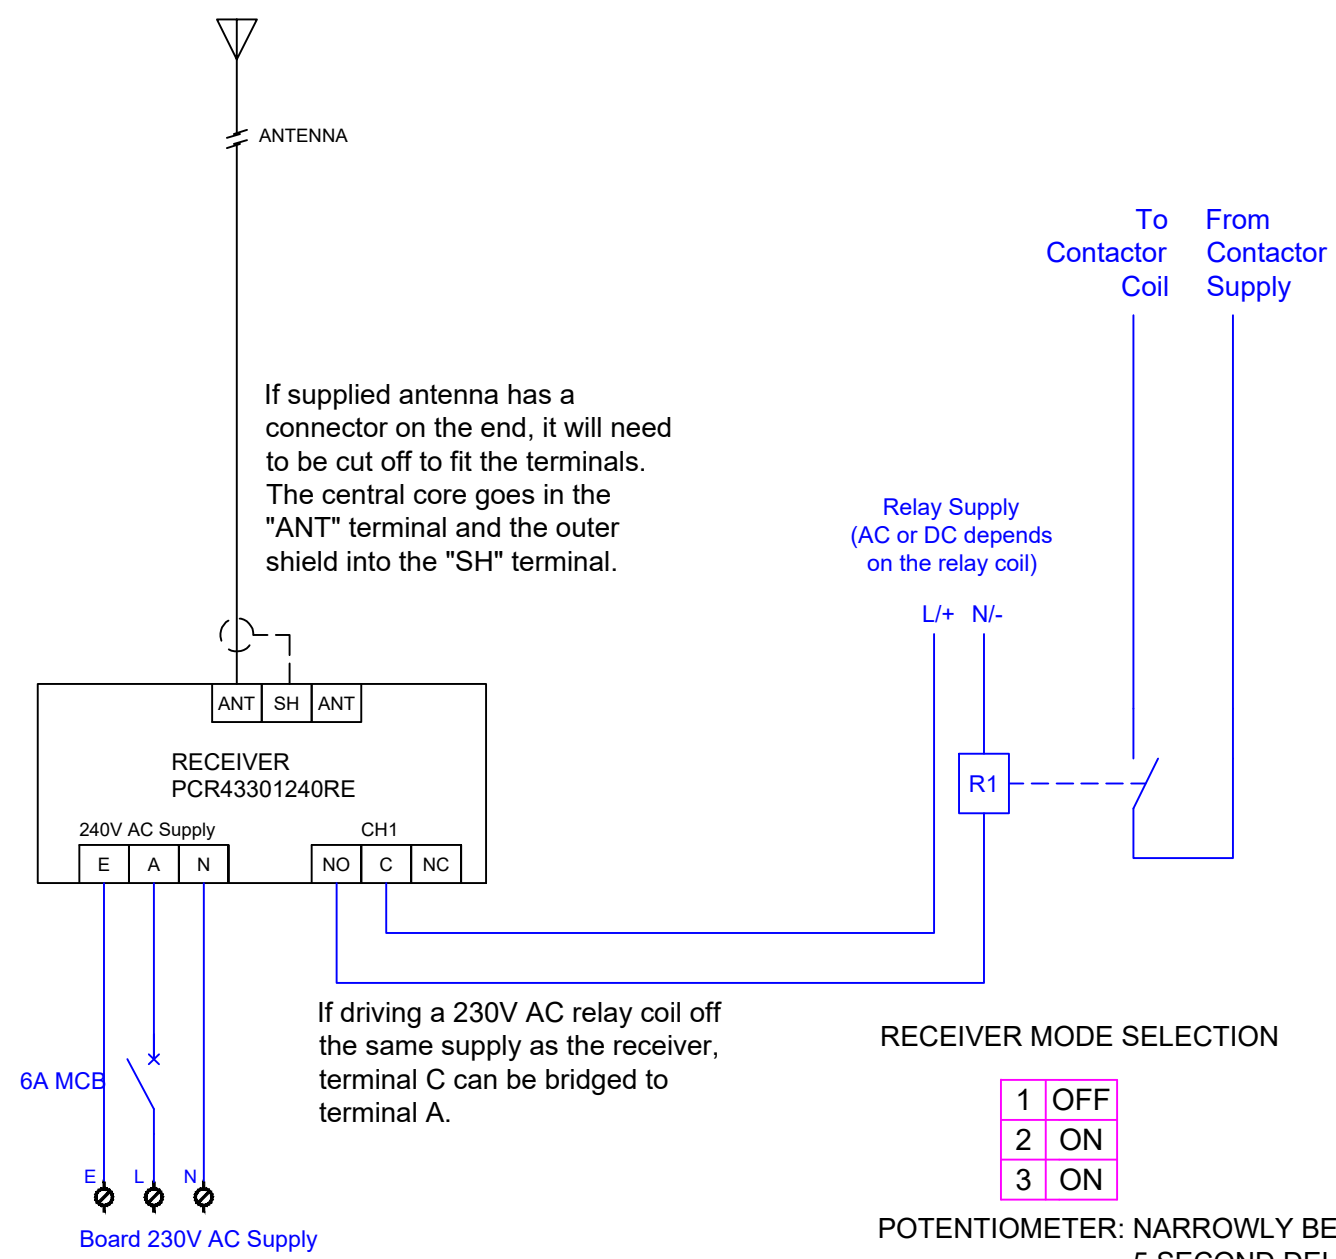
ANTENNA

To Contactor Coil

From Contactor Supply

If supplied antenna has a connector on the end, it will need to be cut off to fit the terminals. The central core goes in the "ANT" terminal and the outer shield into the "SH" terminal.

Relay Supply (AC or DC depends on the relay coil)

L/+ N/-

ANT SH ANT

RECEIVER
PCR43301240RE

240V AC Supply

CH1

E A N

NO C NC

R1

If driving a 230V AC relay coil off the same supply as the receiver, terminal C can be bridged to terminal A.

RECEIVER MODE SELECTION

| 1 | OFF |
|---|---|
| 2 | ON |
| 3 | ON |

6A MCB

E L N

Board 230V AC Supply

POTENTIOMETER: NARROWLY BE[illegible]
5 SECOND DEL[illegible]